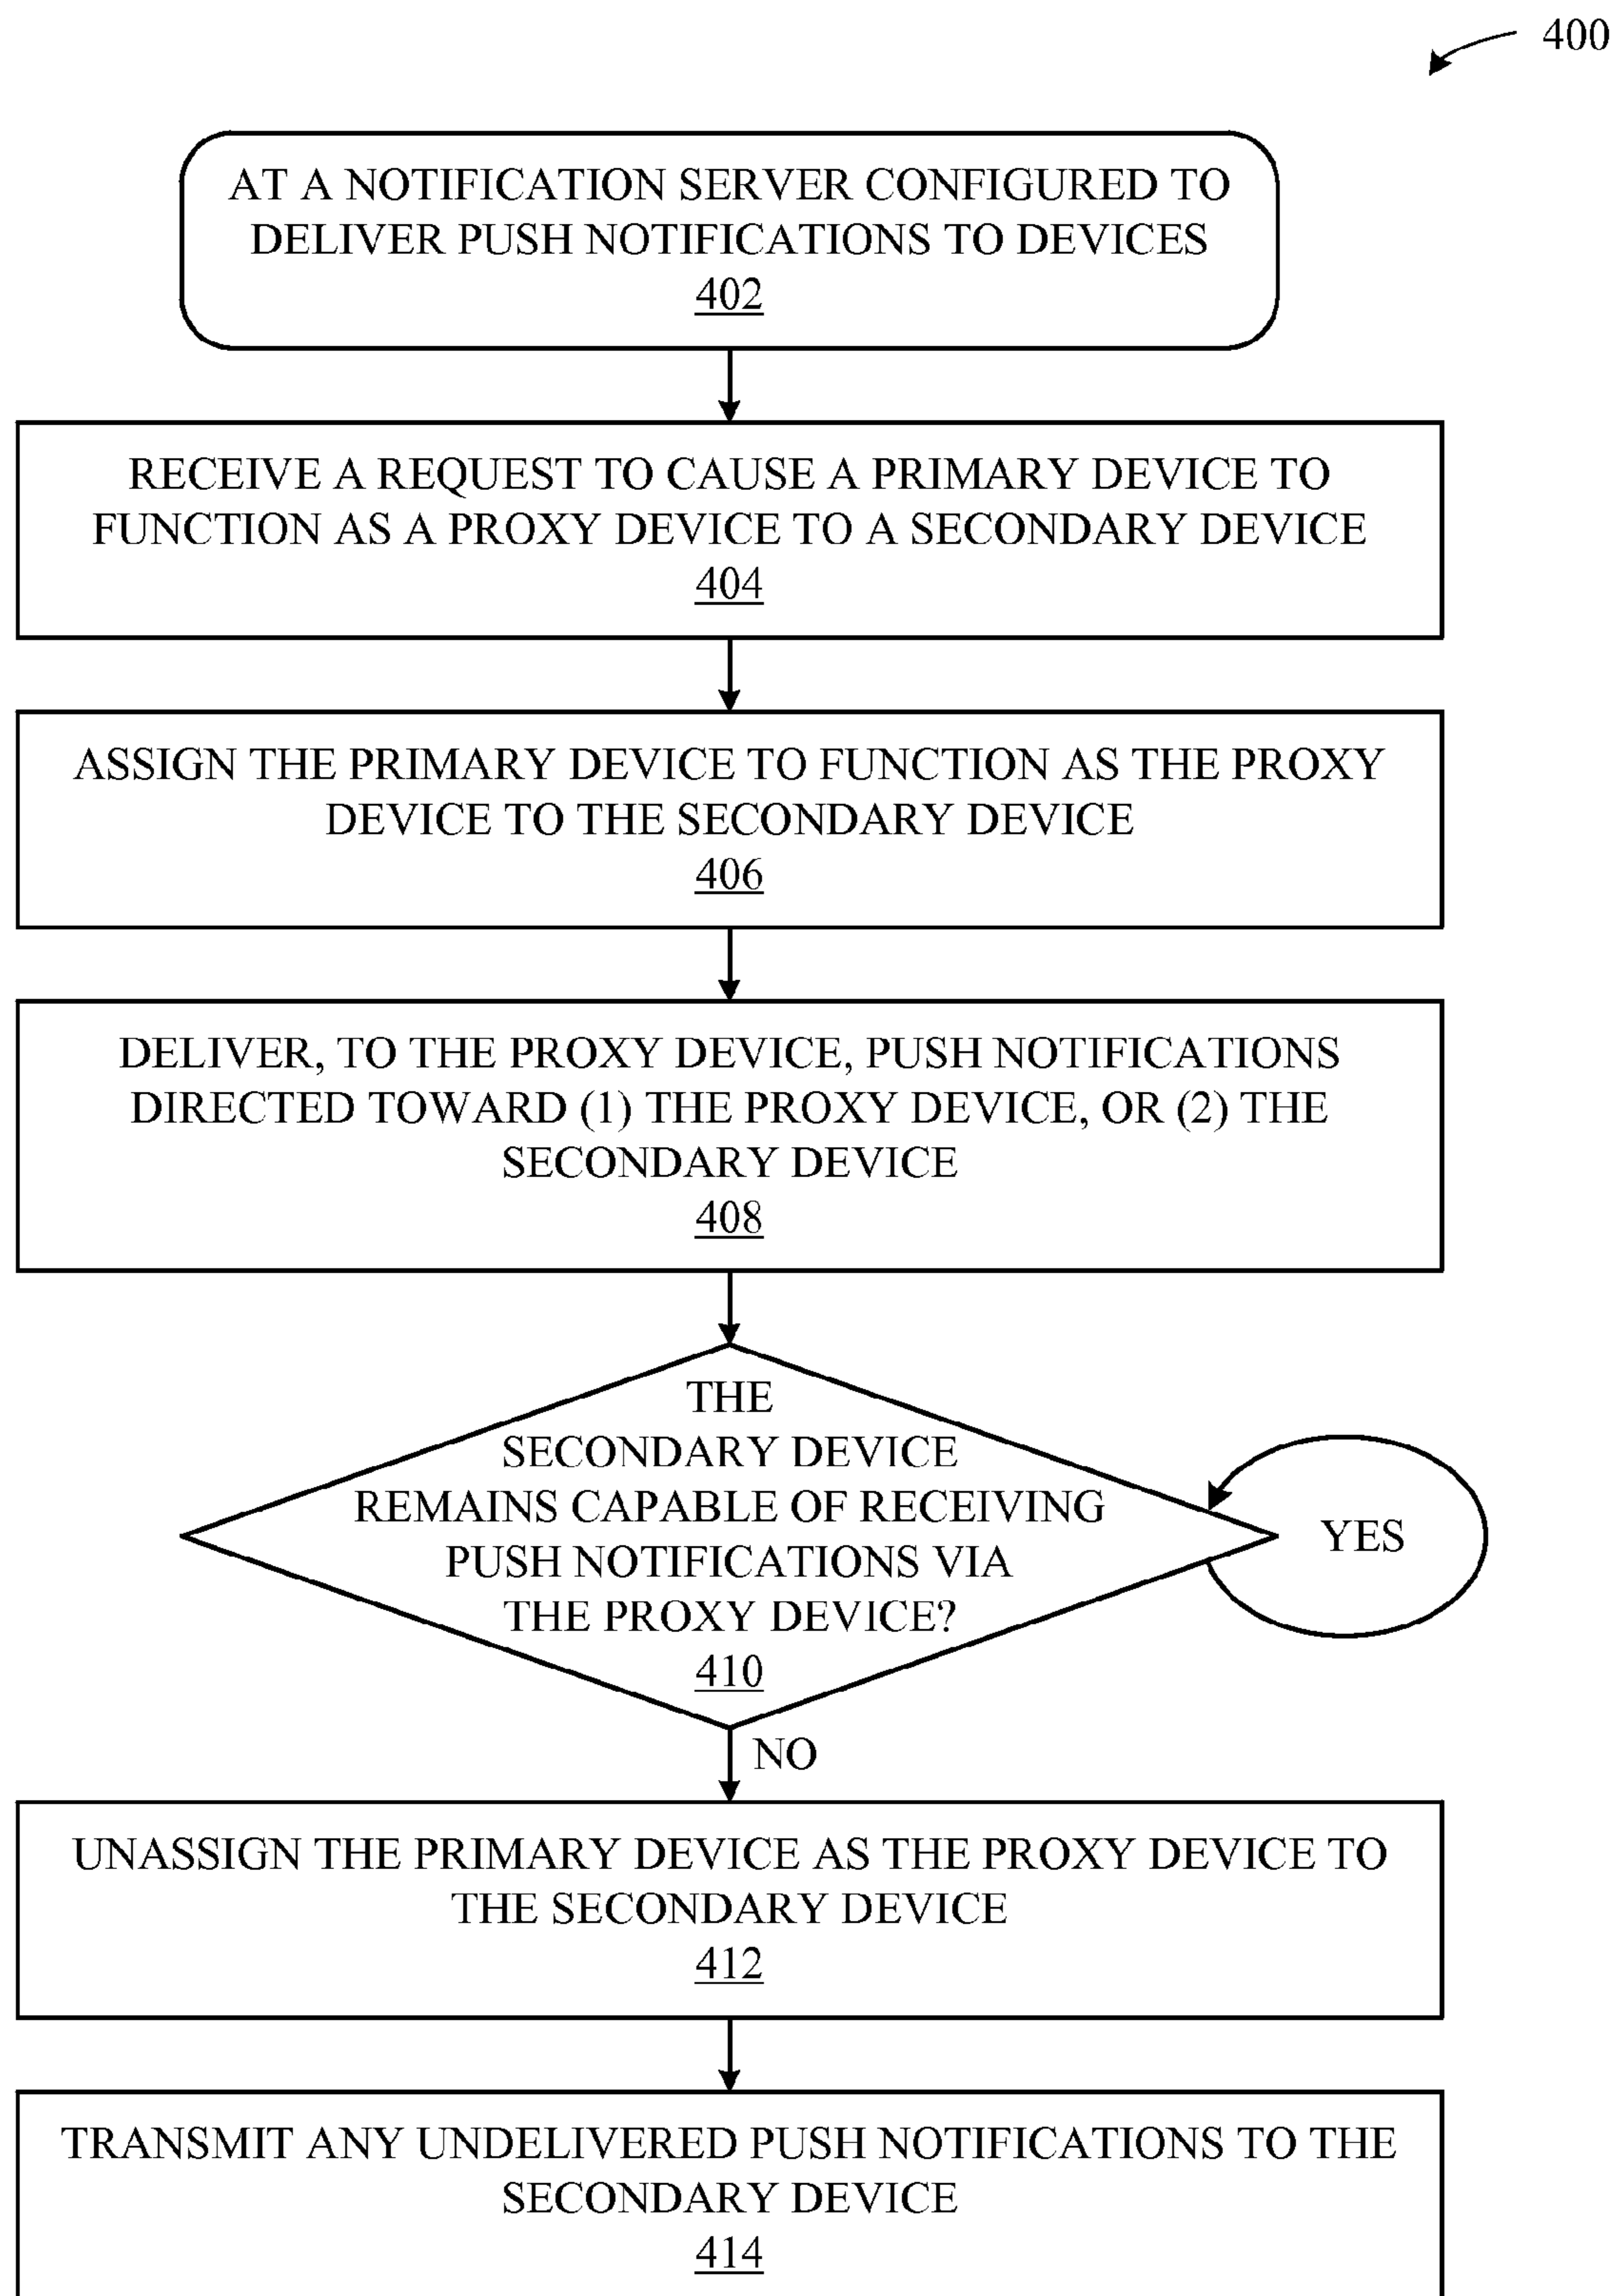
400

AT A NOTIFICATION SERVER CONFIGURED TO DELIVER PUSH NOTIFICATIONS TO DEVICES
402

RECEIVE A REQUEST TO CAUSE A PRIMARY DEVICE TO FUNCTION AS A PROXY DEVICE TO A SECONDARY DEVICE
404

ASSIGN THE PRIMARY DEVICE TO FUNCTION AS THE PROXY DEVICE TO THE SECONDARY DEVICE
406

DELIVER, TO THE PROXY DEVICE, PUSH NOTIFICATIONS DIRECTED TOWARD (1) THE PROXY DEVICE, OR (2) THE SECONDARY DEVICE
408

THE SECONDARY DEVICE REMAINS CAPABLE OF RECEIVING PUSH NOTIFICATIONS VIA THE PROXY DEVICE?
410

YES

NO

UNASSIGN THE PRIMARY DEVICE AS THE PROXY DEVICE TO THE SECONDARY DEVICE
412

TRANSMIT ANY UNDELIVERED PUSH NOTIFICATIONS TO THE SECONDARY DEVICE
414